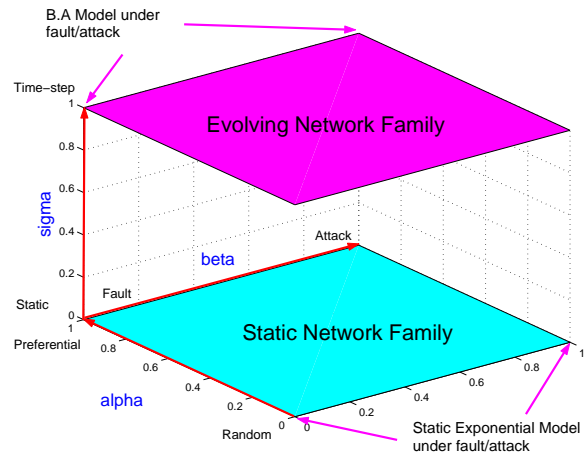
B.A Model under fault/attack

Time−step
1
0.8
0.6
sigma
0.4
0.2
Static
0

Evolving Network Family

Attack
beta
Fault

Static Network Family

1
Preferential
0.8
0.6
alpha
0.4
0.2
Random
0

0
0.2
0.4
0.6
0.8
1

Static Exponential Model under fault/attack